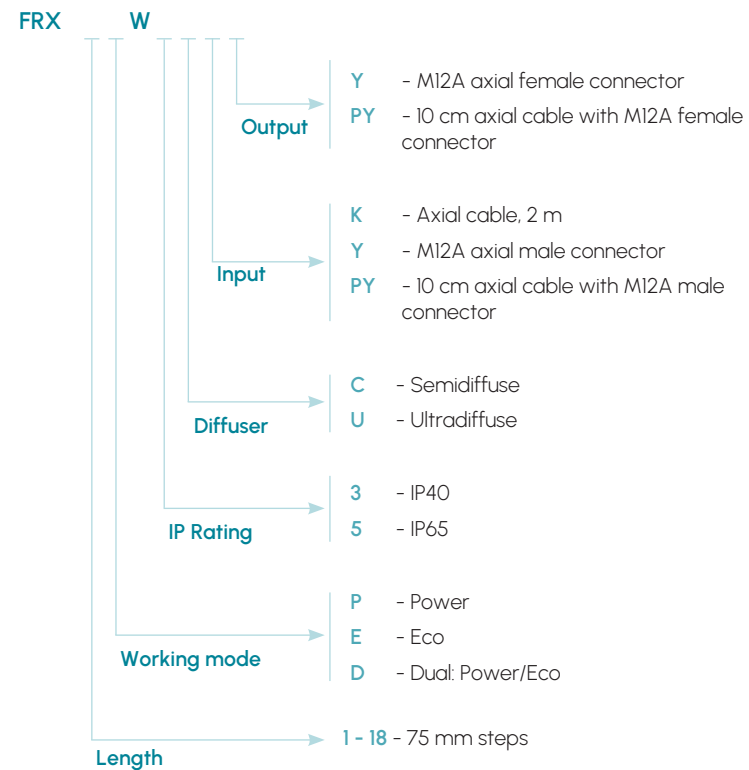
FRX W

Output
Y - M12A axial female connector
PY - 10 cm axial cable with M12A female connector

Input
K - Axial cable, 2 m
Y - M12A axial male connector
PY - 10 cm axial cable with M12A male connector

Diffuser
C - Semidiffuse
U - Ultradiffuse

IP Rating
3 - IP40
5 - IP65

Working mode
P - Power
E - Eco
D - Dual: Power/Eco

Length
1 - 18 - 75 mm steps